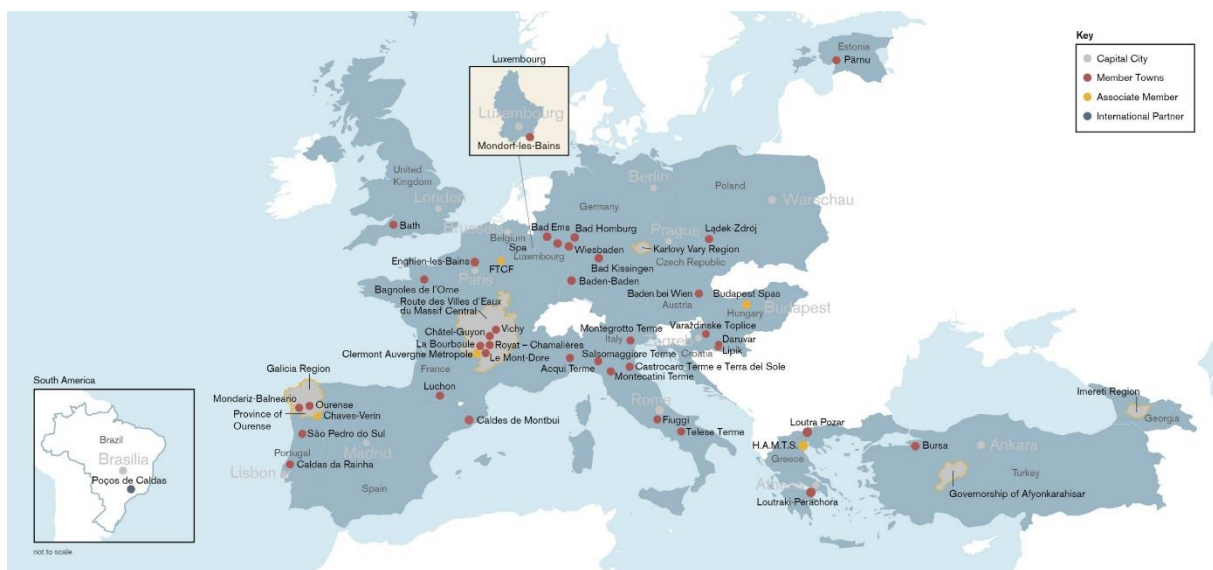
Key
Capital City
Member Towns
Associate Member
International Partner

Luxembourg
Luxembourg
Mondorf-les-Bains

Estonia
Pärnu

United Kingdom
London
Bath

Berlin
Poland
Warschau
Germany
Prague
Lądek-Zdrój
Karlovy Vary Region
Czech Republic
Bad Ems
Bad Homburg
Wiesbaden
Belgium
Brussels
Spa
Luxembourg
FTCF
Enghien-les-Bains
Paris
Bad Kissingen
Baden-Baden
Bagnoles de l'Orne
Route des Villes d'Eaux du Massif Central
Baden bei Wien
Austria
Budapest Spas
Hungary
Budapest
Châtel-Guyon
Vichy
La Bourboule
Royat – Chamalières
Clermont Auvergne Métropole
Le Mont-Dore
Montegrotto Terme
Italy
Varaždinske Toplice
Daruvar
Lipik
Zagreb
Croatia
Salsomaggiore Terme
Acqui Terme
Castrocaro Terme e Terra del Sole
Montecatini Terme
France
Luchon
Galicia Region
Mondariz-Balneario
Ourense
Province of Ourense
Chaves-Verin
São Pedro do Sul
Portugal
Caldas da Rainha
Lisbon
Madrid
Spain
Caldes de Montbui
Rome
Fiuggi
Telese Terme
Loutra Pozar
H.A.M.T.S.
Greece
Athens
Loutraki-Perachora
Bursa
Ankara
Turkey
Governorship of Afyonkarahisar
Imereti Region
Georgia

South America
Brazil
Brasilia
Poços de Caldas
not to scale